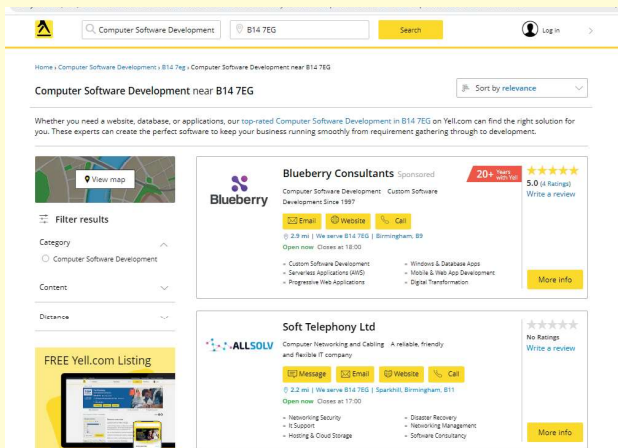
Computer Software Development
B14 7EG
Search
Log in

Home › Computer Software Development › B14 7eg › Computer Software Development near B14 7EG

Computer Software Development near B14 7EG

Sort by relevance

Whether you need a website, database, or applications, our top-rated Computer Software Development in B14 7EG on Yell.com can find the right solution for you. These experts can create the perfect software to keep your business running smoothly from requirement gathering through to development.

View map

Filter results

Category

Computer Software Development

Content

Distance

FREE Yell.com Listing

Blueberry

Blueberry Consultants Sponsored

20+ Years with Yell

5.0 (4 Ratings)

Write a review

Computer Software Development Custom Software Development Since 1997

Email Website Call

2.9 mi | We serve B14 7EG | Birmingham, B9

Open now Closes at 18:00

- Custom Software Development
- Serverless Applications (AWS)
- Progressive Web Applications
- Windows & Database Apps
- Mobile & Web App Development
- Digital Transformation

More info

ALLSOLV

Soft Telephony Ltd

No Ratings

Write a review

Computer Networking and Cabling A reliable, friendly and flexible IT company

Message Email Website Call

2.2 mi | We serve B14 7EG | Sparkhill, Birmingham, B11

Open now Closes at 17:00

- Networking Security
- It Support
- Hosting & Cloud Storage
- Disaster Recovery
- Networking Management
- Software Consultancy

More info